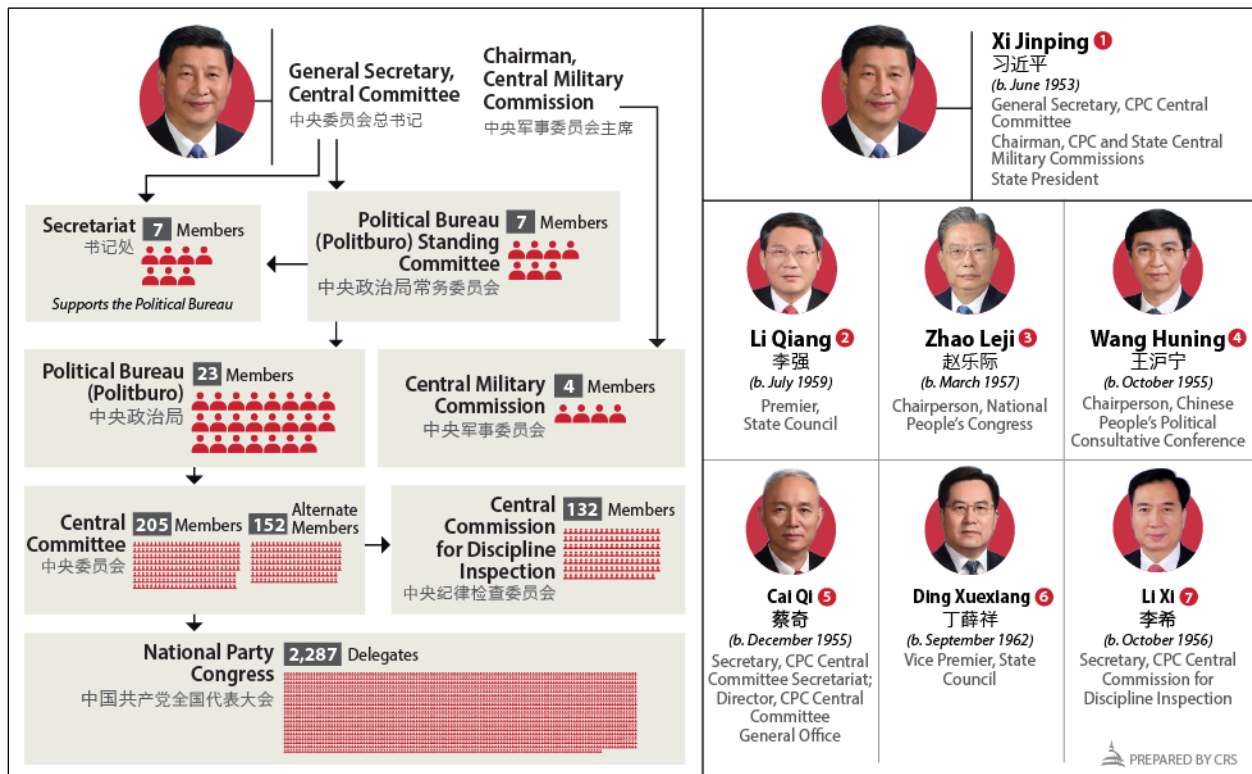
General Secretary, Central Committee
中央委员会总书记

Chairman, Central Military Commission
中央军事委员会主席

Secretariat 7 Members
书记处
Supports the Political Bureau

Political Bureau (Politburo) Standing Committee 7 Members
中央政治局常务委员会

Political Bureau (Politburo) 23 Members
中央政治局

Central Military Commission 4 Members
中央军事委员会

Central Committee 205 Members 152 Alternate Members
中央委员会

Central Commission for Discipline Inspection 132 Members
中央纪律检查委员会

National Party Congress 2,287 Delegates
中国共产党全国代表大会

Xi Jinping 1
习近平
(b. June 1953)
General Secretary, CPC Central Committee
Chairman, CPC and State Central Military Commissions
State President

Li Qiang 2
李强
(b. July 1959)
Premier, State Council

Zhao Leji 3
赵乐际
(b. March 1957)
Chairperson, National People's Congress

Wang Huning 4
王沪宁
(b. October 1955)
Chairperson, Chinese People's Political Consultative Conference

Cai Qi 5
蔡奇
(b. December 1955)
Secretary, CPC Central Committee Secretariat; Director, CPC Central Committee General Office

Ding Xuexiang 6
丁薛祥
(b. September 1962)
Vice Premier, State Council

Li Xi 7
李希
(b. October 1956)
Secretary, CPC Central Commission for Discipline Inspection

PREPARED BY CRS